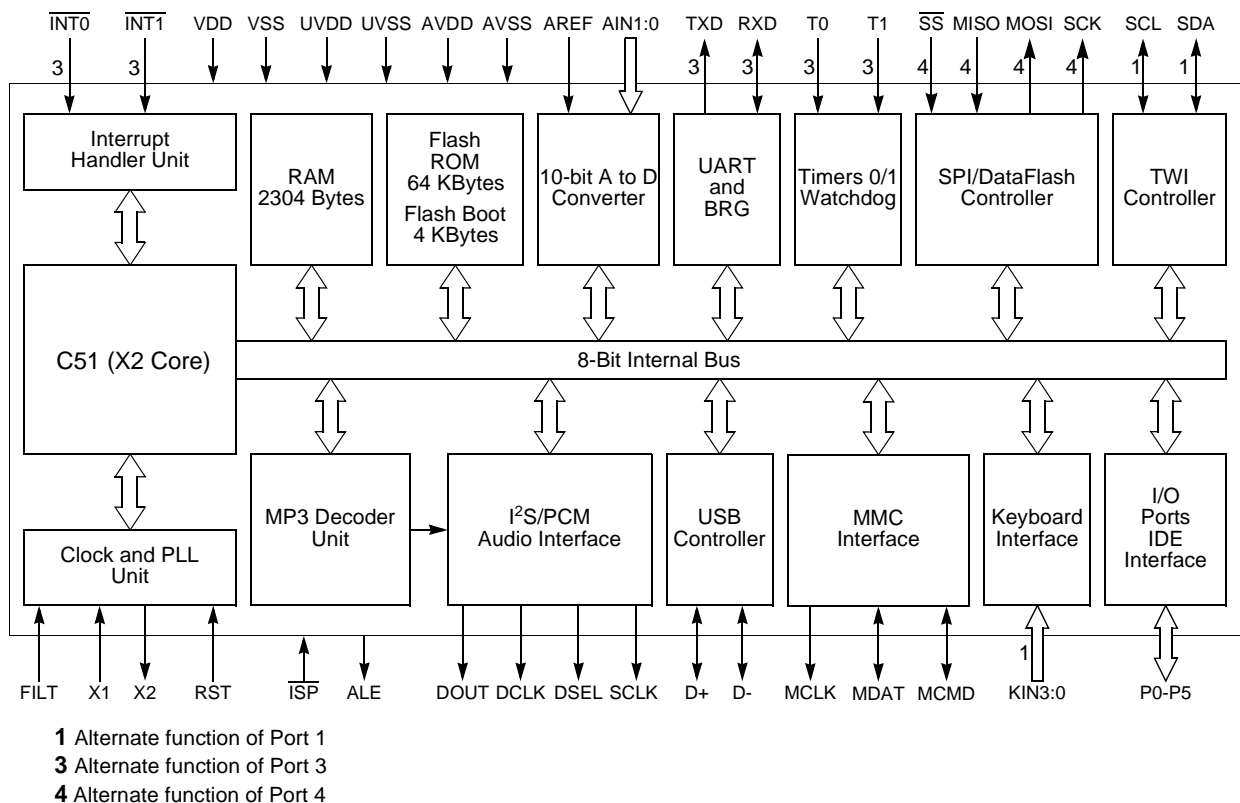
$\overline{INT0}$ $\overline{INT1}$ VDD VSS UVDD UVSS AVDD AVSS AREF AIN1:0 TXD RXD T0 T1 $\overline{SS}$ MISO MOSI SCK SCL SDA

3 3 3 3 3 3 4 4 4 4 1 1

Interrupt Handler Unit

RAM 2304 Bytes

Flash ROM 64 KBytes
Flash Boot 4 KBytes

10-bit A to D Converter

UART and BRG

Timers 0/1 Watchdog

SPI/DataFlash Controller

TWI Controller

C51 (X2 Core)

8-Bit Internal Bus

MP3 Decoder Unit

I$^2$S/PCM Audio Interface

USB Controller

MMC Interface

Keyboard Interface

I/O Ports IDE Interface

Clock and PLL Unit

1

FILT X1 X2 RST $\overline{ISP}$ ALE DOUT DCLK DSEL SCLK D+ D- MCLK MDAT MCMD KIN3:0 P0-P5

**1** Alternate function of Port 1
**3** Alternate function of Port 3
**4** Alternate function of Port 4